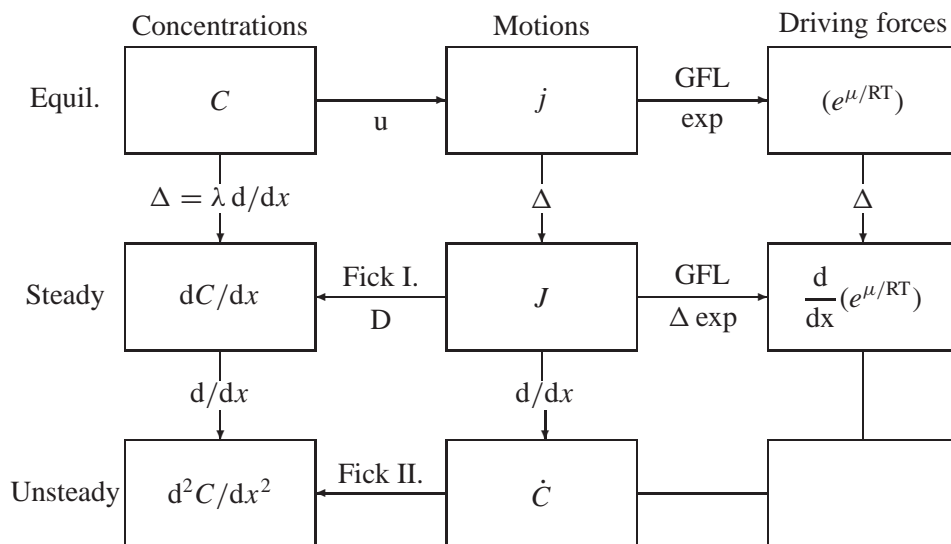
Concentrations

Motions

Driving forces

Equil.

$C$

u

$j$

GFL

exp

$(e^{\mu/\mathrm{RT}})$

$\Delta = \lambda\, \mathrm{d}/\mathrm{d}x$

$\Delta$

$\Delta$

Steady

$\mathrm{d}C/\mathrm{d}x$

Fick I.

D

$J$

GFL

$\Delta$ exp

$\frac{\mathrm{d}}{\mathrm{dx}}(e^{\mu/\mathrm{RT}})$

$\mathrm{d}/\mathrm{d}x$

$\mathrm{d}/\mathrm{d}x$

Unsteady

$\mathrm{d}^2C/\mathrm{d}x^2$

Fick II.

$\dot{C}$